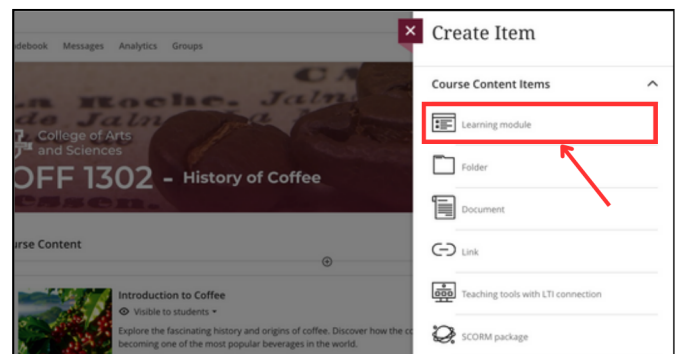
adebook Messages Analytics Groups

CM
a Roche. Jalm
a Jalm
College of Arts and Sciences
OFF 1302 - History of Coffee
ocsen.

ourse Content

Introduction to Coffee
Visible to students
Explore the fascinating history and origins of coffee. Discover how the co becoming one of the most popular beverages in the world.

Create Item

Course Content Items

Learning module

Folder

Document

Link

Teaching tools with LTI connection

SCORM package